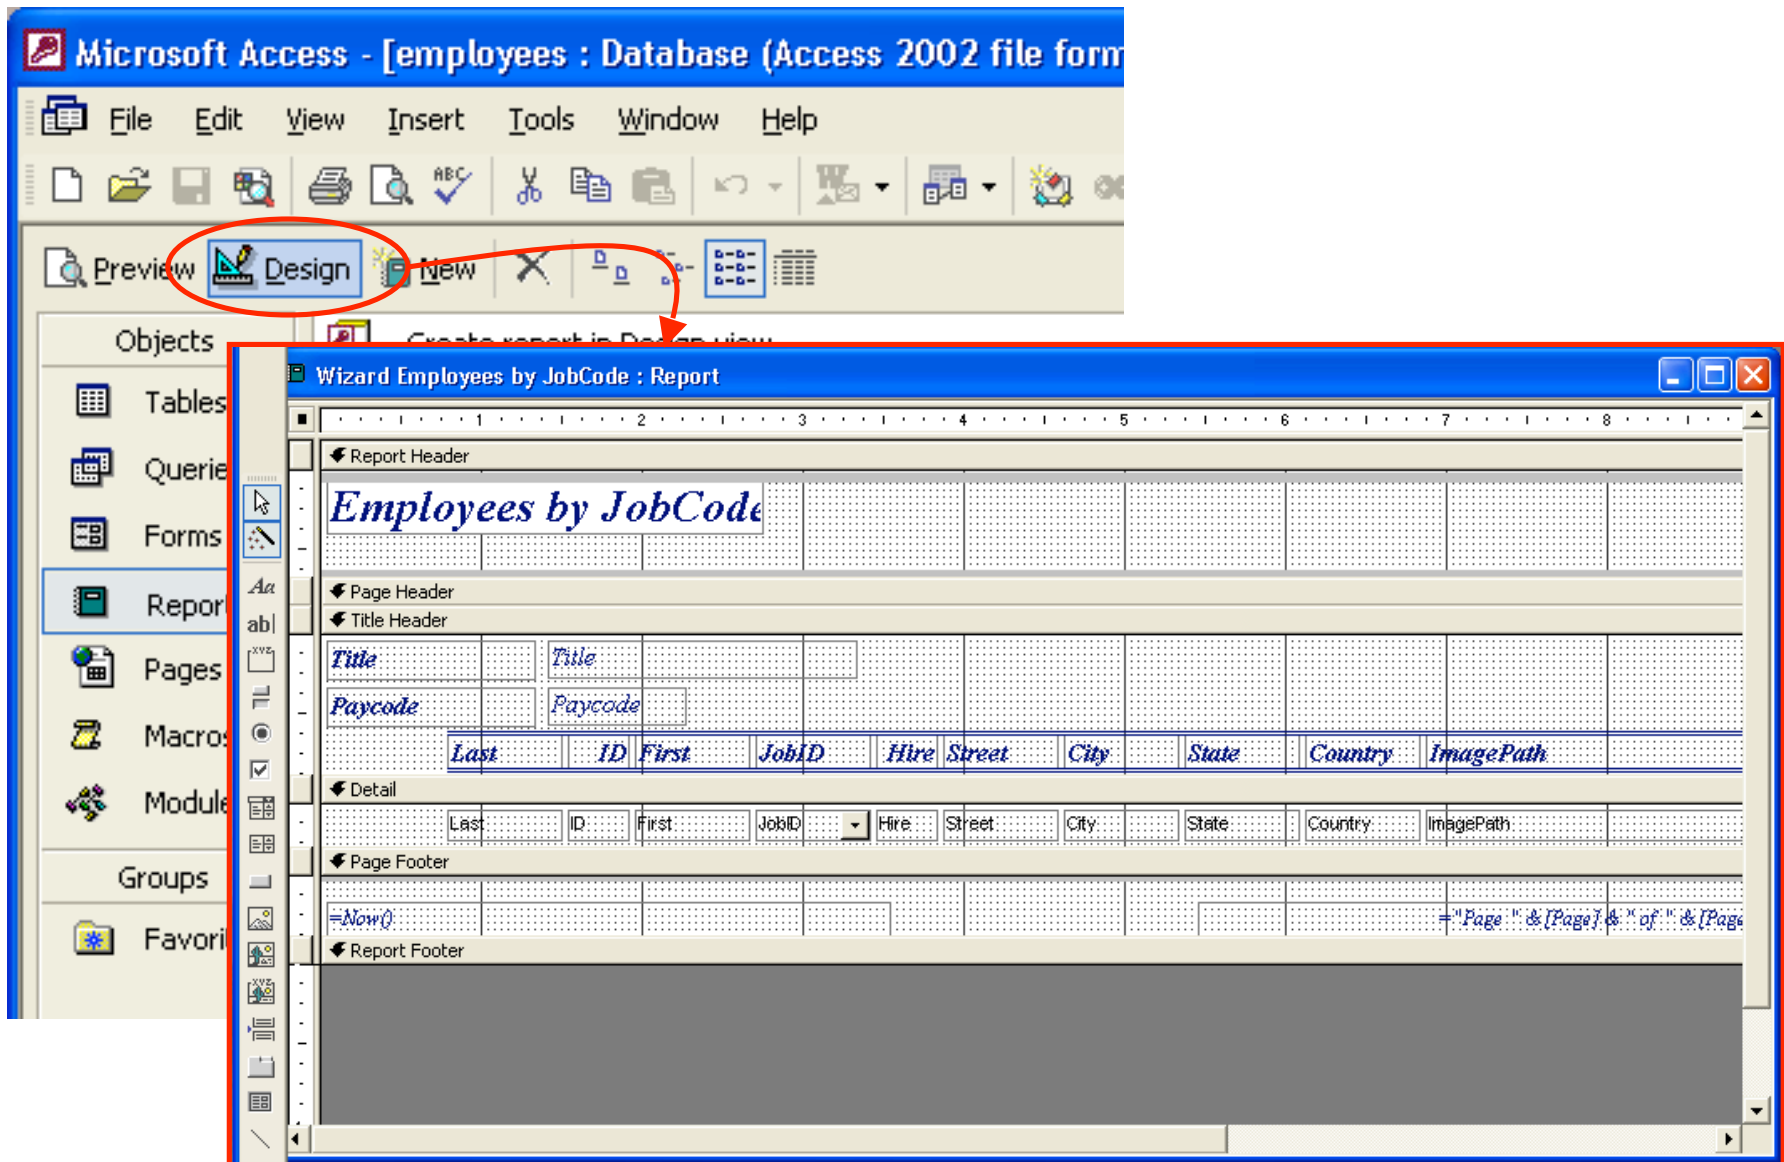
Microsoft Access - [employees : Database (Access 2002 file form

File Edit View Insert Tools Window Help

Preview Design New

Objects

Create report in Design view

Tables

Querie

Forms

Report

Pages

Macros

Module

Groups

Favori

Wizard Employees by JobCode : Report

1 2 3 4 5 6 7 8

Report Header

Employees by JobCode

Page Header

Title Header

Title Title

Paycode Paycode

Last ID First JobID Hire Street City State Country ImagePath

Detail

Last ID First JobID Hire Street City State Country ImagePath

Page Footer

=Now() ="Page " & [Page] & " of " & [Page

Report Footer

Aa

ab|